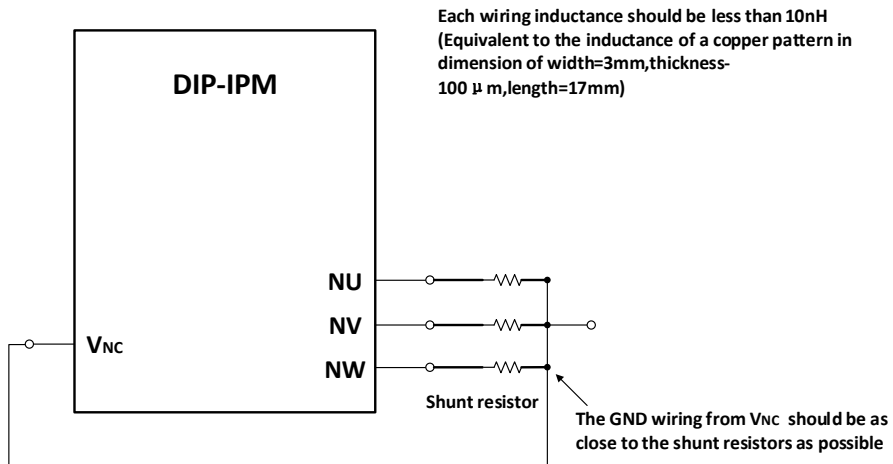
Each wiring inductance should be less than 10nH (Equivalent to the inductance of a copper pattern in dimension of width=3mm,thickness-100 μ m,length=17mm)

DIP-IPM

NU

NV

NW

$V_{NC}$

Shunt resistor

The GND wiring from $V_{NC}$ should be as close to the shunt resistors as possible